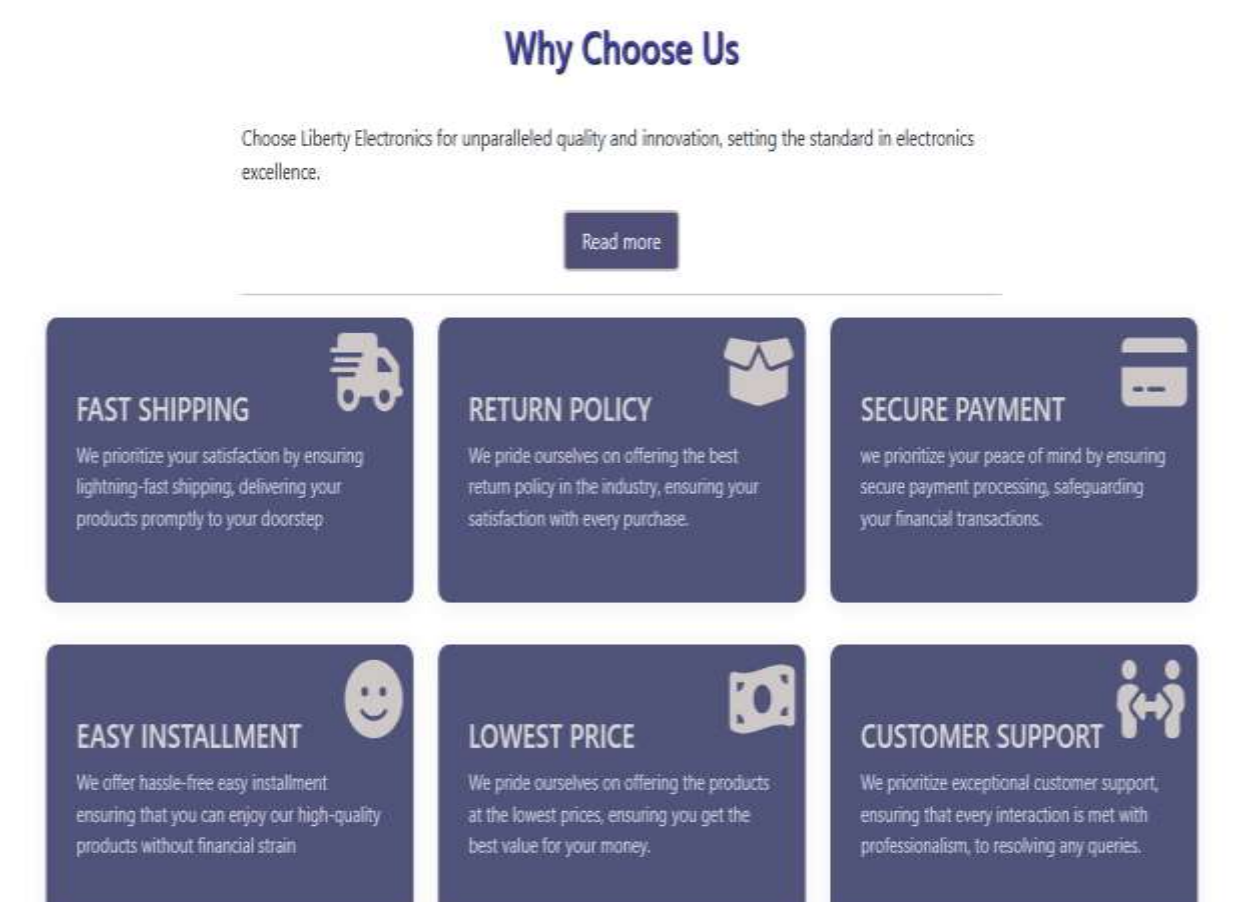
Why Choose Us

Choose Liberty Electronics for unparalleled quality and innovation, setting the standard in electronics excellence.

Read more

FAST SHIPPING

We prioritize your satisfaction by ensuring lightning-fast shipping, delivering your products promptly to your doorstep

RETURN POLICY

We pride ourselves on offering the best return policy in the industry, ensuring your satisfaction with every purchase.

SECURE PAYMENT

we prioritize your peace of mind by ensuring secure payment processing, safeguarding your financial transactions.

EASY INSTALLMENT

We offer hassle-free easy installment ensuring that you can enjoy our high-quality products without financial strain

LOWEST PRICE

We pride ourselves on offering the products at the lowest prices, ensuring you get the best value for your money.

CUSTOMER SUPPORT

We prioritize exceptional customer support, ensuring that every interaction is met with professionalism, to resolving any queries.